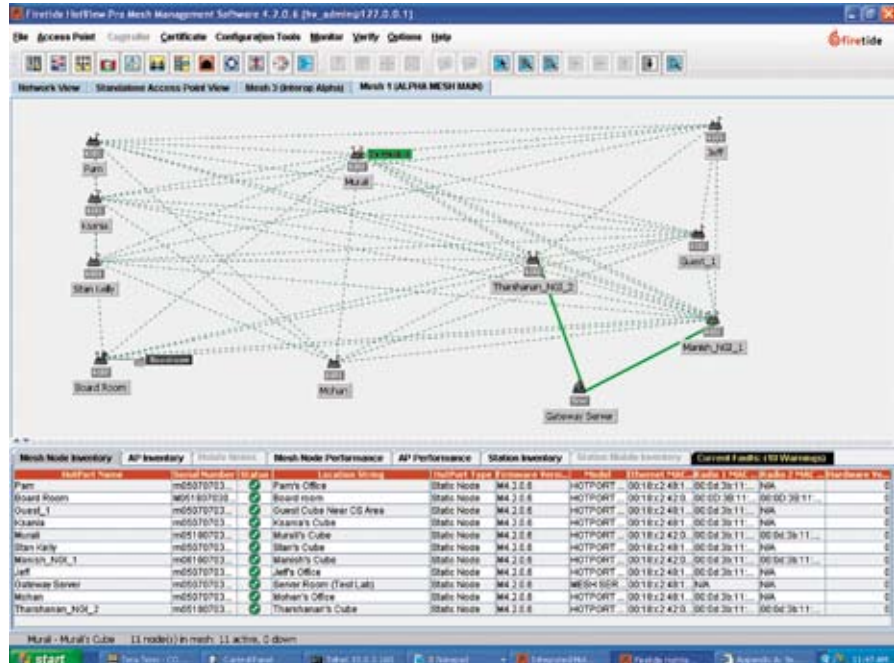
Firetide HotView Pro Mesh Management Software 4.2.0.6 [hv_admin@127.0.0.1]

File Access Point Controller Certificate Configuration Tools Monitor Verify Options Help

firetide

Network View | Standalone Access Point View | Mesh 3 (Interop Alpha) | Mesh 1 (ALPHA MESH MAIN)

Pam

Murali

Jeff

Ksania

Guest_1

Thanharan_NGI_2

Stan Kelly

Manish_NGI_1

Board Room

Mohan

Gateway Server

Mesh Node Inventory | AP Inventory | Mobile Nodes | Mesh Node Performance | AP Performance | Station Inventory | Station Mobile Inventory | Current Faults (10 Warnings)

| HotPort Name | Serial Number | Status | Location String | HotPort Type | Firmware Versi... | Model | Ethernet MAC... | Radio 1 MAC... | Radio 2 MAC... | Hardware Ve... |
|---|---|---|---|---|---|---|---|---|---|---|
| Pam | m05070703... | | Pam's Office | Static Node | M4.2.0.6 | HOTPORT... | 00:18:c2:48:1... | 00:0d:3b:11:... | N/A | 0 |
| Board Room | M051807030... | | Board room | Static Node | M4.2.0.6 | HOTPORT... | 00:18:c2:42:0... | 00:0D:3B:11:... | 00:0D:3B:11:... | 0 |
| Guest_1 | m05070703... | | Guest Cube Near CS Area | Static Node | M4.2.0.6 | HOTPORT... | 00:18:c2:48:1... | 00:0d:3b:11:... | N/A | 0 |
| Ksania | m05070703... | | Ksania's Cube | Static Node | M4.2.0.6 | HOTPORT... | 00:18:c2:48:1... | 00:0d:3b:11:... | N/A | 0 |
| Murali | m05180703... | | Murali's Cube | Static Node | M4.2.0.6 | HOTPORT... | 00:18:c2:42:0... | 00:0d:3b:11:... | 00:0d:3b:11:... | 0 |
| Stan Kelly | m05070703... | | Stan's Cube | Static Node | M4.2.0.6 | HOTPORT... | 00:18:c2:48:1... | 00:0d:3b:11:... | N/A | 0 |
| Manish_NGI_1 | m05180703... | | Manish's Cube | Static Node | M4.2.0.6 | HOTPORT... | 00:18:c2:42:0... | 00:0d:3b:11:... | 00:0d:3b:11:... | 0 |
| Jeff | m05070703... | | Jeff's Office | Static Node | M4.2.0.6 | HOTPORT... | 00:18:c2:48:1... | 00:0d:3b:11:... | N/A | 0 |
| Gateway Server | m05070703... | | Server Room (Test Lab) | Static Node | M4.2.0.6 | MESH SER... | 00:18:c2:48:1... | N/A | N/A | 0 |
| Mohan | m05070703... | | Mohan's Office | Static Node | M4.2.0.6 | HOTPORT... | 00:18:c2:48:1... | 00:0d:3b:11:... | N/A | 0 |
| Thanharan_NGI_2 | m05180703... | | Thanharan's Cube | Static Node | M4.2.0.6 | HOTPORT... | 00:18:c2:42:0... | 00:0d:3b:11:... | 00:0d:3b:11:... | 0 |

Murali - Murali's Cube 11 node(s) in mesh: 11 active, 0 down

start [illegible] 11:47 AM